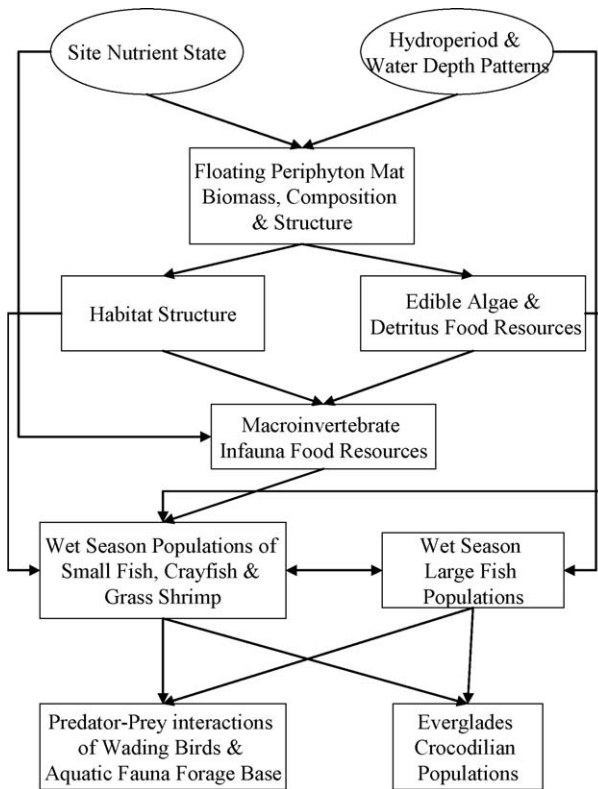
Site Nutrient State

Hydroperiod & Water Depth Patterns

Floating Periphyton Mat Biomass, Composition & Structure

Habitat Structure

Edible Algae & Detritus Food Resources

Macroinvertebrate Infauna Food Resources

Wet Season Populations of Small Fish, Crayfish & Grass Shrimp

Wet Season Large Fish Populations

Predator-Prey interactions of Wading Birds & Aquatic Fauna Forage Base

Everglades Crocodilian Populations